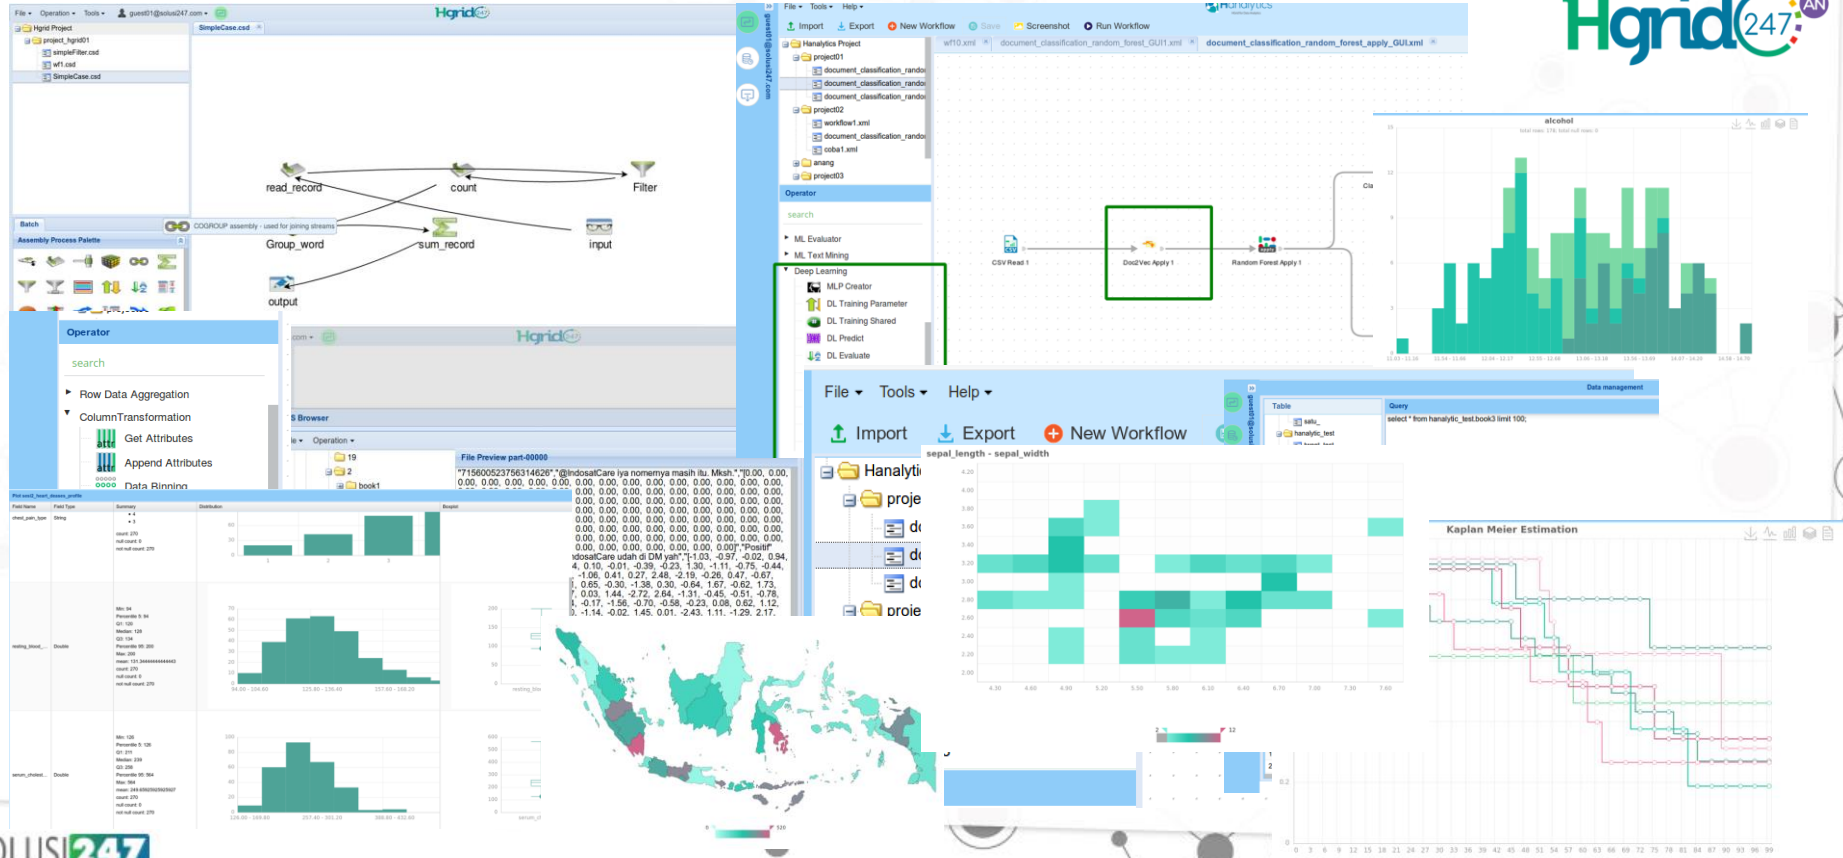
File ▾ Operation ▾ Tools ▾ guest01@solusi247.com ▾
Hgrid247
Hgrid Project
project_hgrid01
simpleFilter.csd
wf1.csd
SimpleCase.csd
SimpleCase.csd
read_record
count
Filter
Group_word
sum_record
input
output
Batch
Assembly Process Palette
COGROUP assembly - used for joining streams

File ▾ Tools ▾ Help ▾
Import Export New Workflow Save Screenshot Run Workflow
Hanalytics Project
project01
document_classification_rando
document_classification_rando
document_classification_rando
project02
workflow1.xml
document_classification_rando
coba1.xml
anang
project03
Operator
search
ML Evaluator
ML Text Mining
Deep Learning
MLP Creator
DL Training Parameter
DL Training Shared
DL Predict
DL Evaluate
wf10.xml document_classification_random_forest_GUI1.xml document_classification_random_forest_apply_GUI.xml
CSV Read 1
Doc2Vec Apply 1
Random Forest Apply 1

Hgrid247

alcohol

Operator
search
Row Data Aggregation
ColumnTransformation
Get Attributes
Append Attributes
Data Binning

Hgrid247
S Browser
Operation ▾
19
2
book1
File Preview part-00000
"715600523756314626","@IndosatCare iya nomernya masih itu. Mksh.","[0.00, 0.00, 0.00, 0.00, 0.00, 0.00, 0.00, 0.00, 0.00, 0.00, 0.00, 0.00, 0.00, 0.00, 0.00, 0.00]","Positif"
ndosatCare udah di DM yah","[-1.03, -0.97, -0.02, 0.94, 4, 0.10, -0.01, -0.39, -0.23, 1.30, -1.11, -0.75, -0.44, -1.06, 0.41, 0.27, 2.48, -2.19, -0.26, 0.47, -0.67, 0.65, -0.30, -1.38, 0.30, -0.64, 1.67, -0.62, 1.73, 0.03, 1.44, -2.72, 2.64, -1.31, -0.45, -0.51, -0.78, -0.17, -1.56, -0.70, -0.58, -0.23, 0.08, 0.62, 1.12, -1.14, -0.02, 1.45, 0.01, -2.43, 1.11, -1.29, 2.17,

File ▾ Tools ▾ Help ▾
Import Export New Workflow
Hanalyti
proje
proje
Data management
Table
Query
select * from hanalytic_test.book3 limit 100;
hanalytic_test
sepal_length - sepal_width

Kaplan Meier Estimation

Field Name Field Type Summary Distribution Boxplot
chest_pain_type String
resting_blood_... Double
serum_cholest... Double

SOLUSI247